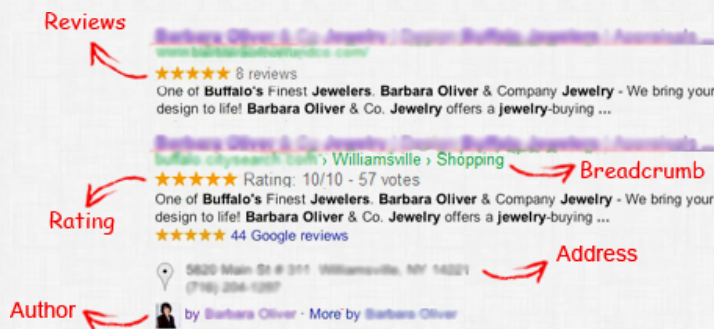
Reviews

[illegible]
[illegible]
★★★★★ 8 reviews
One of **Buffalo's** Finest **Jewelers**. **Barbara Oliver** & Company **Jewelry** - We bring your design to life! **Barbara Oliver** & Co. **Jewelry** offers a **jewelry**-buying ...

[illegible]
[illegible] › Williamsville › Shopping
Breadcrumb
★★★★★ Rating: 10/10 - 57 votes
Rating
One of **Buffalo's** Finest **Jewelers**. **Barbara Oliver** & Company **Jewelry** - We bring your design to life! **Barbara Oliver** & Co. **Jewelry** offers a **jewelry**-buying ...
★★★★★ 44 Google reviews

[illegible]
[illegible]
Address

Author
by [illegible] - More by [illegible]